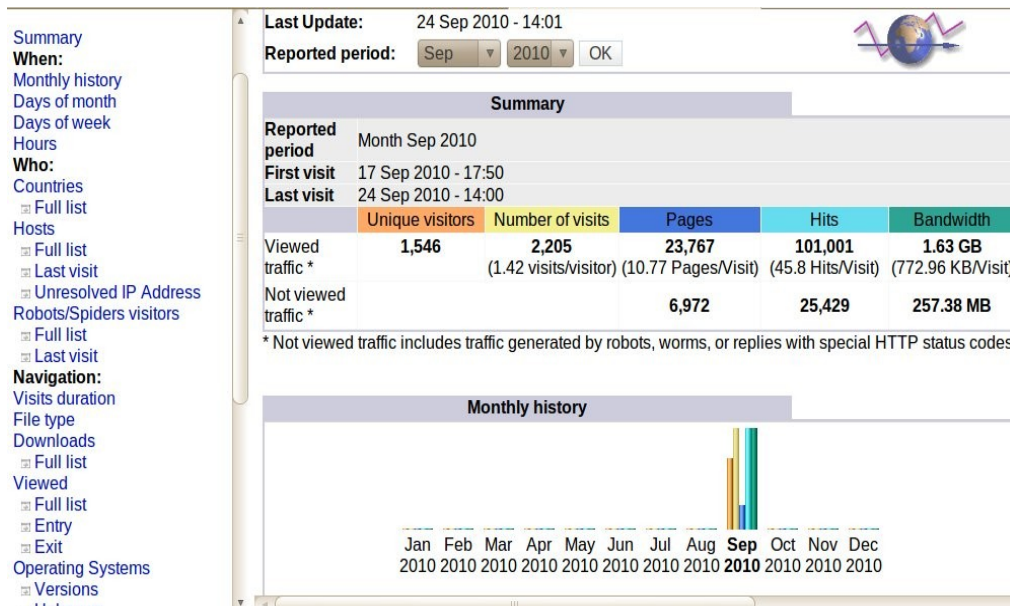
Summary
When:
Monthly history
Days of month
Days of week
Hours
Who:
Countries
Full list
Hosts
Full list
Last visit
Unresolved IP Address
Robots/Spiders visitors
Full list
Last visit
Navigation:
Visits duration
File type
Downloads
Full list
Viewed
Full list
Entry
Exit
Operating Systems
Versions
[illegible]

Last Update: 24 Sep 2010 - 14:01
Reported period: Sep 2010 OK

Summary

| Reported period | Month Sep 2010 | | | | |
|---|---|---|---|---|---|
| First visit | 17 Sep 2010 - 17:50 | | | | |
| Last visit | 24 Sep 2010 - 14:00 | | | | |
| | Unique visitors | Number of visits | Pages | Hits | Bandwidth |
| Viewed traffic * | 1,546 | 2,205 (1.42 visits/visitor) | 23,767 (10.77 Pages/Visit) | 101,001 (45.8 Hits/Visit) | 1.63 GB (772.96 KB/Visit) |
| Not viewed traffic * | | | 6,972 | 25,429 | 257.38 MB |

* Not viewed traffic includes traffic generated by robots, worms, or replies with special HTTP status codes

Monthly history

Jan 2010 Feb 2010 Mar 2010 Apr 2010 May 2010 Jun 2010 Jul 2010 Aug 2010 Sep 2010 Oct 2010 Nov 2010 Dec 2010